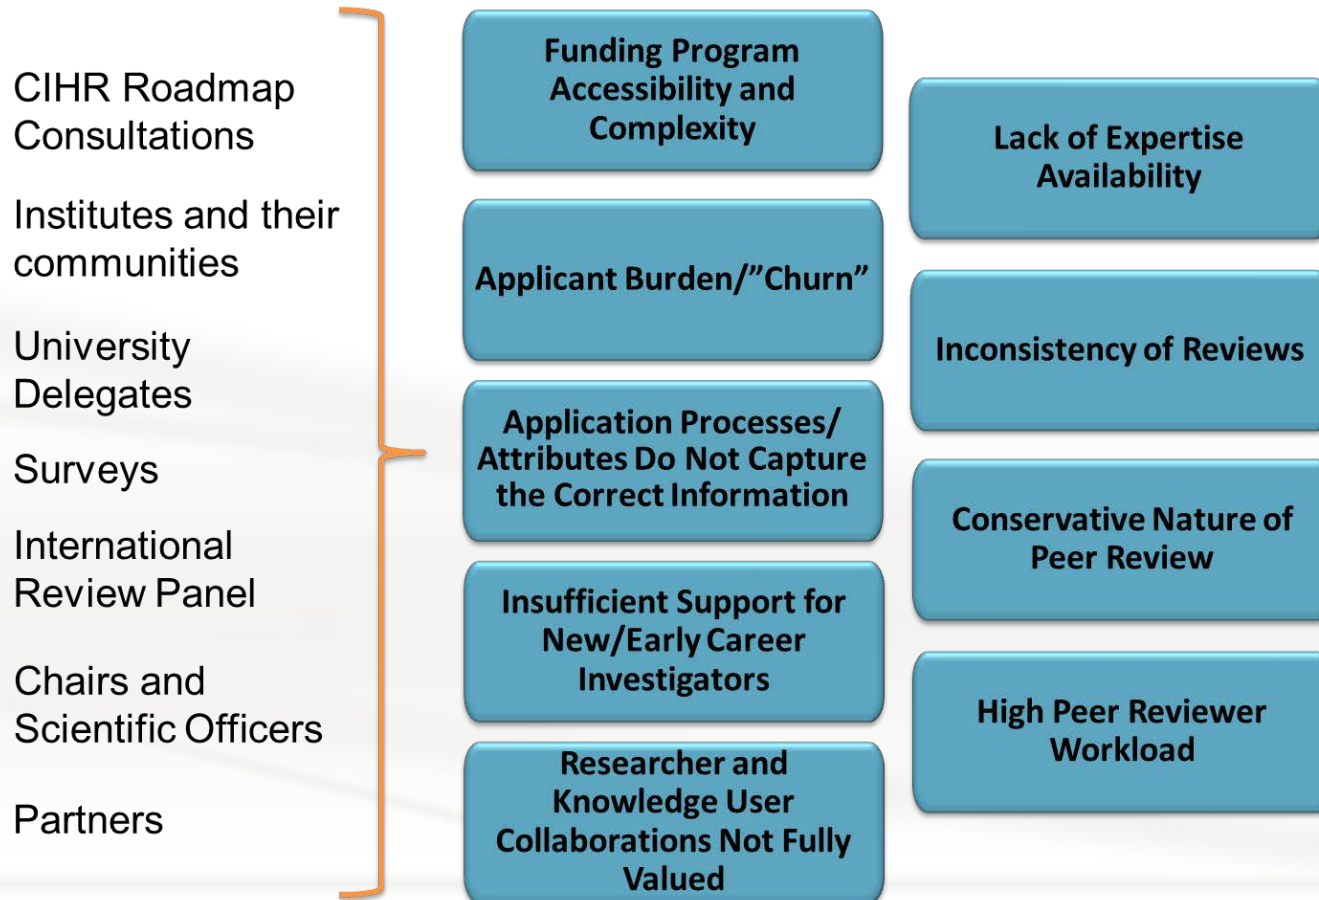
CIHR Roadmap Consultations

Institutes and their communities

University Delegates

Surveys

International Review Panel

Chairs and Scientific Officers

Partners

Funding Program Accessibility and Complexity

Applicant Burden/"Churn"

Application Processes/ Attributes Do Not Capture the Correct Information

Insufficient Support for New/Early Career Investigators

Researcher and Knowledge User Collaborations Not Fully Valued

Lack of Expertise Availability

Inconsistency of Reviews

Conservative Nature of Peer Review

High Peer Reviewer Workload